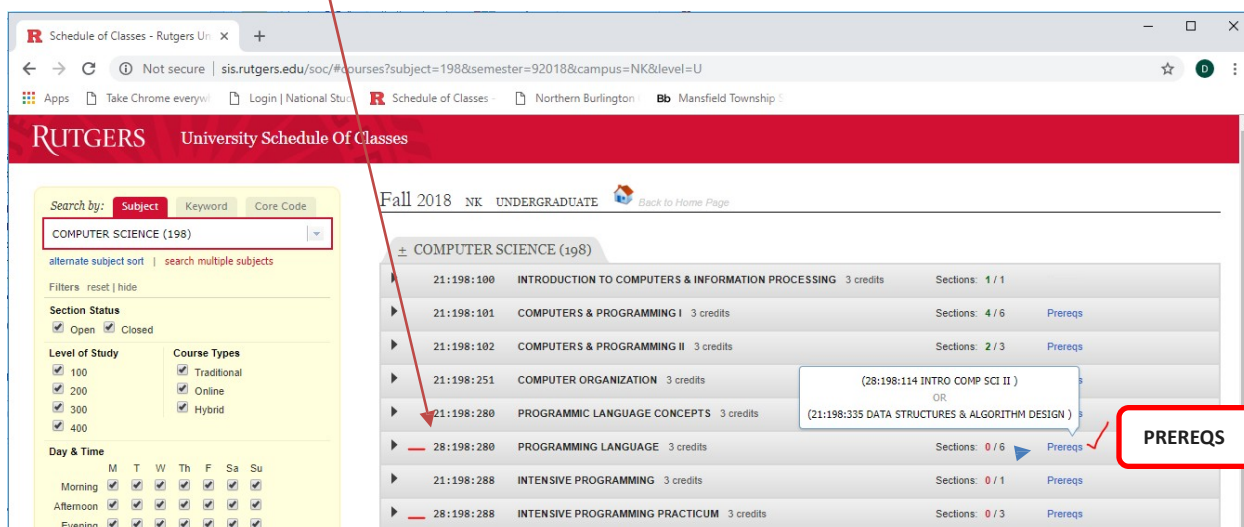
Schedule of Classes - Rutgers Un ×

Not secure | sis.rutgers.edu/soc/#courses?subject=198&semester=92018&campus=NK&level=U

Apps Take Chrome everyw Login | National Stu Schedule of Classes - Northern Burlington Bb Mansfield Township

RUTGERS University Schedule Of Classes

Search by: Subject Keyword Core Code

COMPUTER SCIENCE (198)

alternate subject sort | search multiple subjects

Filters reset | hide

Section Status
Open Closed

Level of Study
100
200
300
400

Course Types
Traditional
Online
Hybrid

Day & Time
M T W Th F Sa Su
Morning
Afternoon
Evening

Fall 2018 NK UNDERGRADUATE Back to Home Page

± COMPUTER SCIENCE (198)

| | | | |
|---|---|---|---|
| 21:198:100 | INTRODUCTION TO COMPUTERS & INFORMATION PROCESSING 3 credits | Sections: 1 / 1 | |
| 21:198:101 | COMPUTERS & PROGRAMMING I 3 credits | Sections: 4 / 6 | Prereqs |
| 21:198:102 | COMPUTERS & PROGRAMMING II 3 credits | Sections: 2 / 3 | Prereqs |
| 21:198:251 | COMPUTER ORGANIZATION 3 credits | | |
| 21:198:280 | PROGRAMMIC LANGUAGE CONCEPTS 3 credits | | |
| 28:198:280 | PROGRAMMING LANGUAGE 3 credits | Sections: 0 / 6 | Prereqs |
| 21:198:288 | INTENSIVE PROGRAMMING 3 credits | Sections: 0 / 1 | Prereqs |
| 28:198:288 | INTENSIVE PROGRAMMING PRACTICUM 3 credits | Sections: 0 / 3 | Prereqs |

(28:198:114 INTRO COMP SCI II )
OR
(21:198:335 DATA STRUCTURES & ALGORITHM DESIGN )

PREREQS